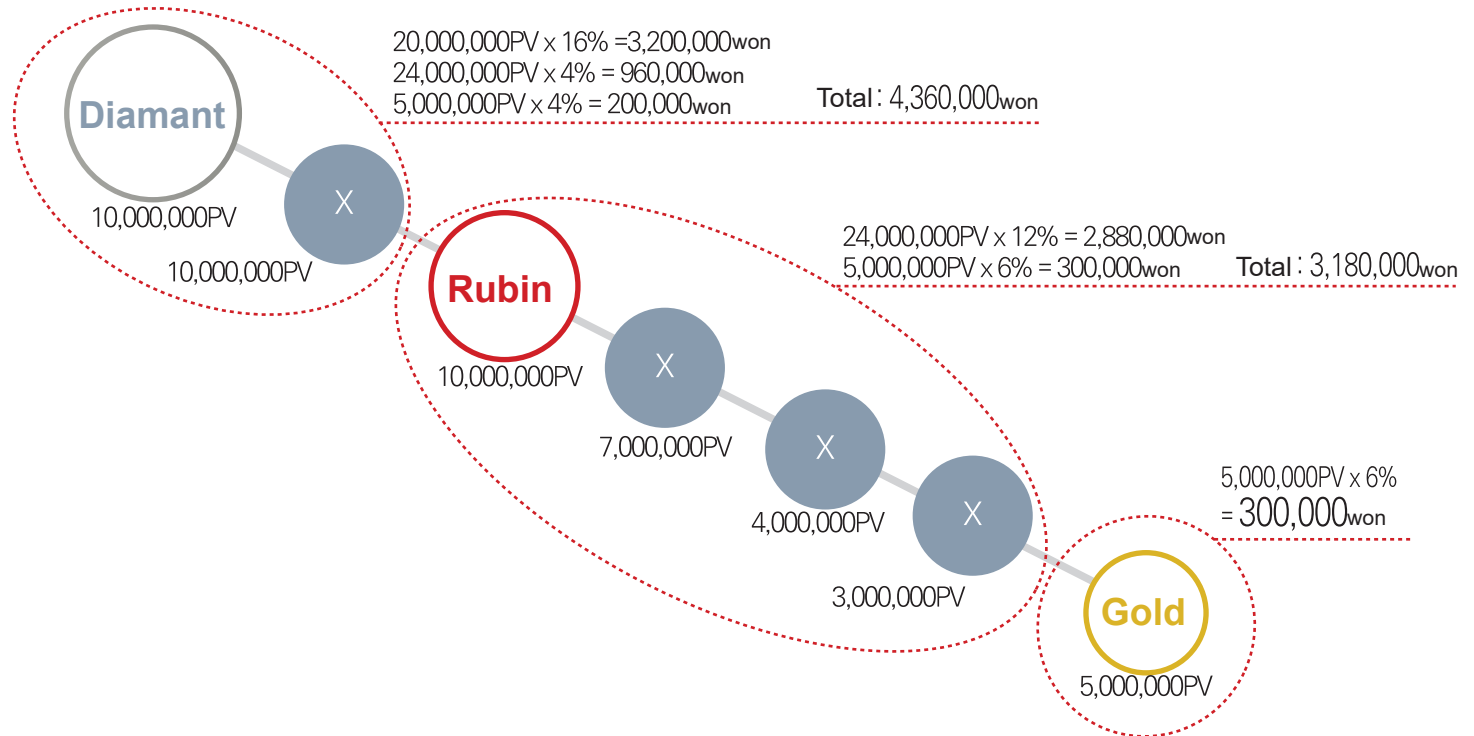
20,000,000PV x 16% =3,200,000won
24,000,000PV x 4% = 960,000won
5,000,000PV x 4% = 200,000won

Total : 4,360,000won

Diamant

10,000,000PV

X

10,000,000PV

24,000,000PV x 12% = 2,880,000won
5,000,000PV x 6% = 300,000won

Total : 3,180,000won

Rubin

10,000,000PV

X

7,000,000PV

X

4,000,000PV

X

3,000,000PV

5,000,000PV x 6%
= 300,000won

Gold

5,000,000PV